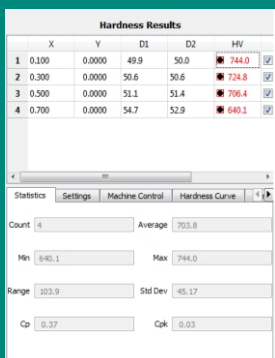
Hardness Results

| | X | Y | D1 | D2 | HV |
|---|---|---|---|---|---|
| 1 | 0.100 | 0.0000 | 49.9 | 50.0 | 744.0 |
| 2 | 0.300 | 0.0000 | 50.6 | 50.6 | 724.8 |
| 3 | 0.500 | 0.0000 | 51.1 | 51.4 | 706.4 |
| 4 | 0.700 | 0.0000 | 54.7 | 52.9 | 640.1 |

Statistics Settings Machine Control Hardness Curve

Count 4
Average 703.8
Min 640.1
Max 744.0
Range 103.9
Std Dev 45.17
Cp 0.37
Cpk 0.03